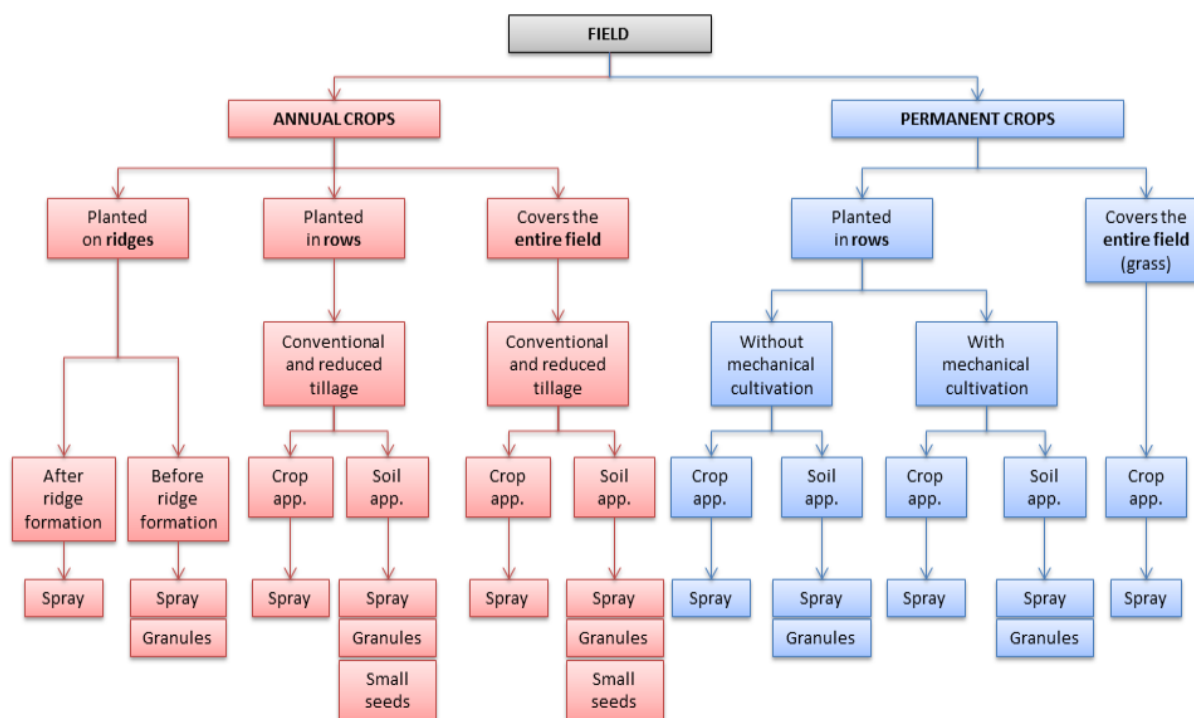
FIELD

ANNUAL CROPS

PERMANENT CROPS

Planted on ridges

Planted in rows

Covers the entire field

Planted in rows

Covers the entire field (grass)

After ridge formation

Before ridge formation

Spray

Spray

Granules

Conventional and reduced tillage

Crop app.

Spray

Soil app.

Spray

Granules

Small seeds

Conventional and reduced tillage

Crop app.

Spray

Soil app.

Spray

Granules

Small seeds

Without mechanical cultivation

Crop app.

Spray

Soil app.

Spray

Granules

With mechanical cultivation

Crop app.

Spray

Soil app.

Spray

Granules

Crop app.

Spray